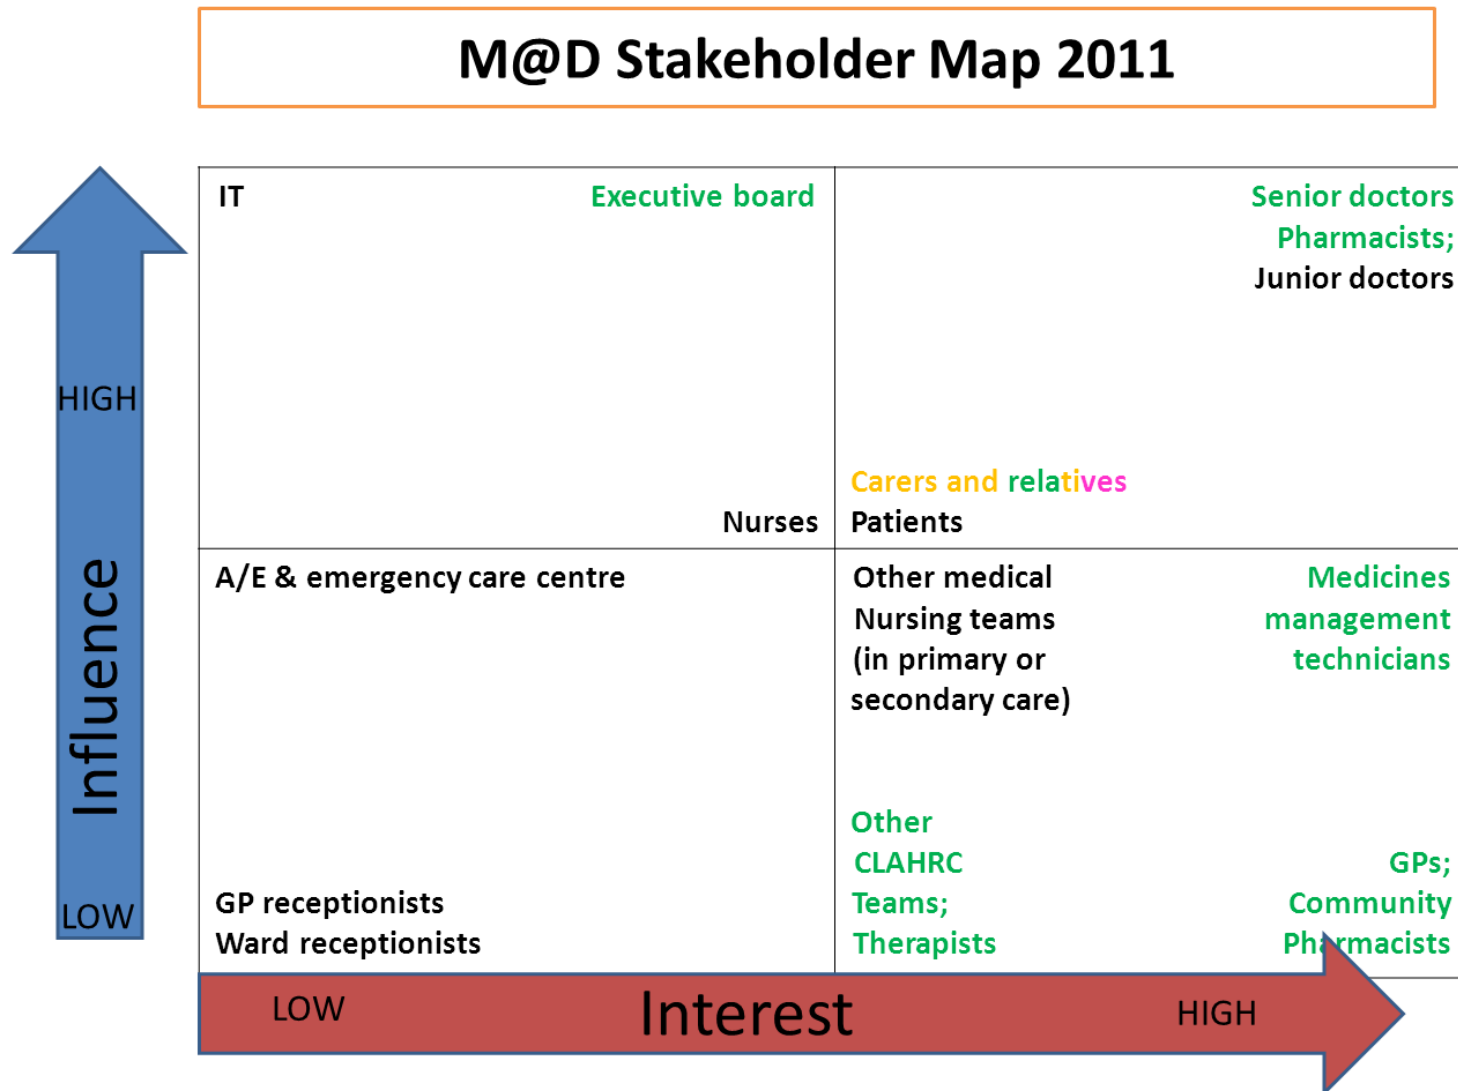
M@D Stakeholder Map 2011

HIGH

Influence

LOW

IT

Executive board

Nurses

Senior doctors

Pharmacists;

Junior doctors

Carers and relatives

Patients

A/E & emergency care centre

GP receptionists

Ward receptionists

Other medical Nursing teams (in primary or secondary care)

Medicines management technicians

Other CLAHRC Teams; Therapists

GPs; Community Pharmacists

LOW

Interest

HIGH